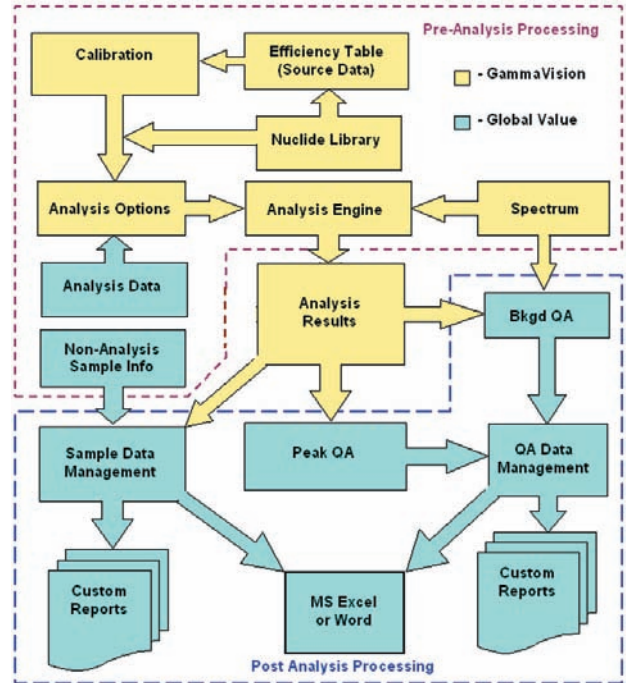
Pre-Analysis Processing

Calibration

Efficiency Table (Source Data)

- GammaVision

- Global Value

Nuclide Library

Analysis Options

Analysis Engine

Spectrum

Analysis Data

Analysis Results

Bkgd QA

Non-Analysis Sample Info

Sample Data Management

Peak QA

QA Data Management

Custom Reports

MS Excel or Word

Custom Reports

Post Analysis Processing